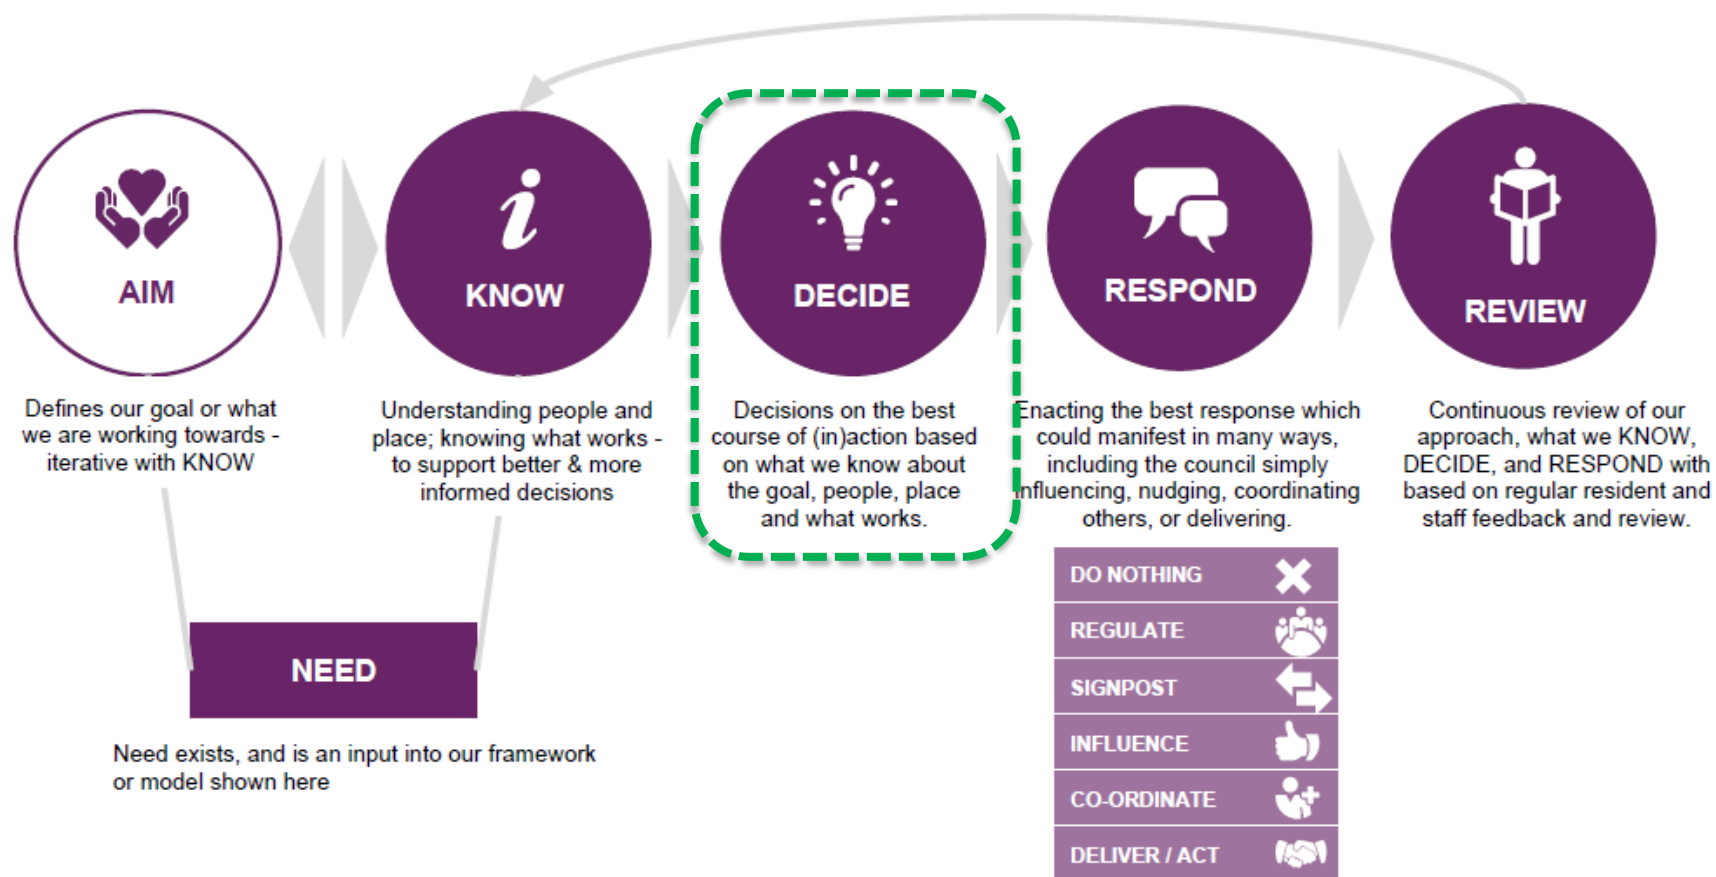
AIM

Defines our goal or what we are working towards - iterative with KNOW

KNOW

Understanding people and place; knowing what works - to support better & more informed decisions

DECIDE

Decisions on the best course of (in)action based on what we know about the goal, people, place and what works.

RESPOND

Enacting the best response which could manifest in many ways, including the council simply influencing, nudging, coordinating others, or delivering.

REVIEW

Continuous review of our approach, what we KNOW, DECIDE, and RESPOND with based on regular resident and staff feedback and review.

NEED

Need exists, and is an input into our framework or model shown here

| DO NOTHING |
| --- |
| REGULATE |
| SIGNPOST |
| INFLUENCE |
| CO-ORDINATE |
| DELIVER / ACT |